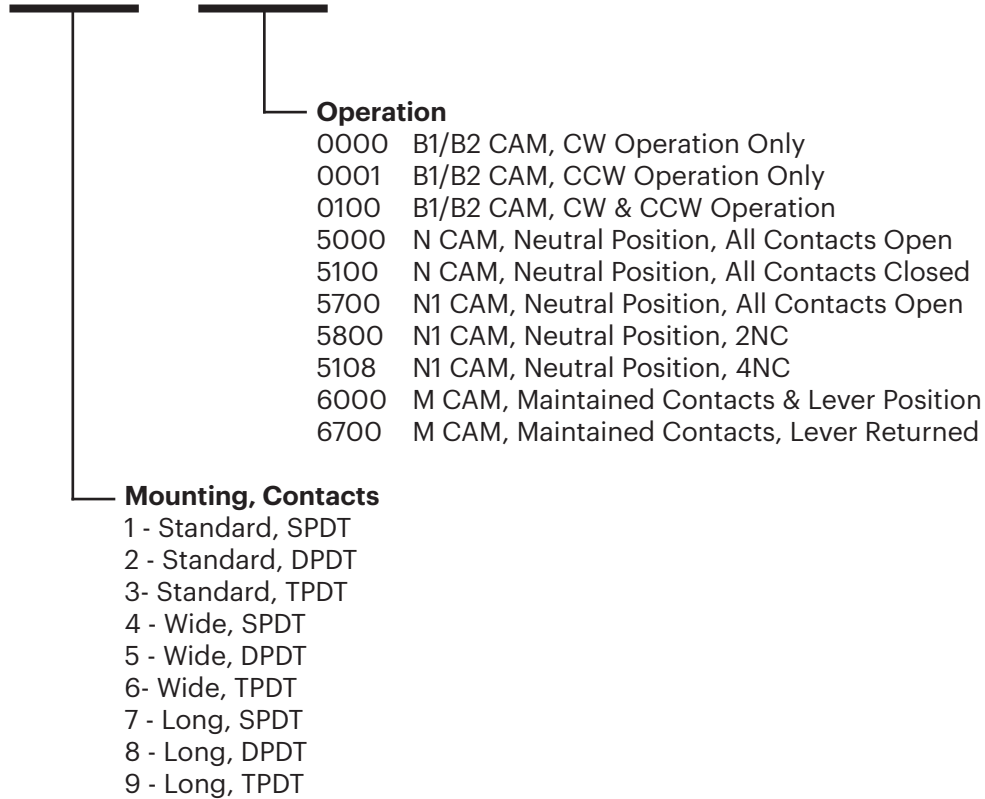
**Operation**
0000 B1/B2 CAM, CW Operation Only
0001 B1/B2 CAM, CCW Operation Only
0100 B1/B2 CAM, CW & CCW Operation
5000 N CAM, Neutral Position, All Contacts Open
5100 N CAM, Neutral Position, All Contacts Closed
5700 N1 CAM, Neutral Position, All Contacts Open
5800 N1 CAM, Neutral Position, 2NC
5108 N1 CAM, Neutral Position, 4NC
6000 M CAM, Maintained Contacts & Lever Position
6700 M CAM, Maintained Contacts, Lever Returned

**Mounting, Contacts**
1 - Standard, SPDT
2 - Standard, DPDT
3- Standard, TPDT
4 - Wide, SPDT
5 - Wide, DPDT
6- Wide, TPDT
7 - Long, SPDT
8 - Long, DPDT
9 - Long, TPDT